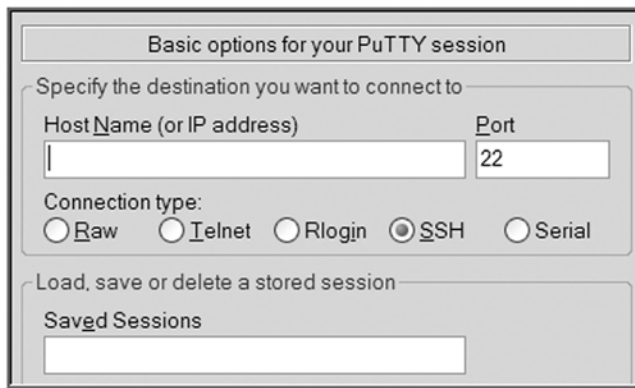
Basic options for your PuTTY session

Specify the destination you want to connect to

Host Name (or IP address)

Port

22

Connection type:

Raw Telnet Rlogin SSH Serial

Load, save or delete a stored session

Saved Sessions